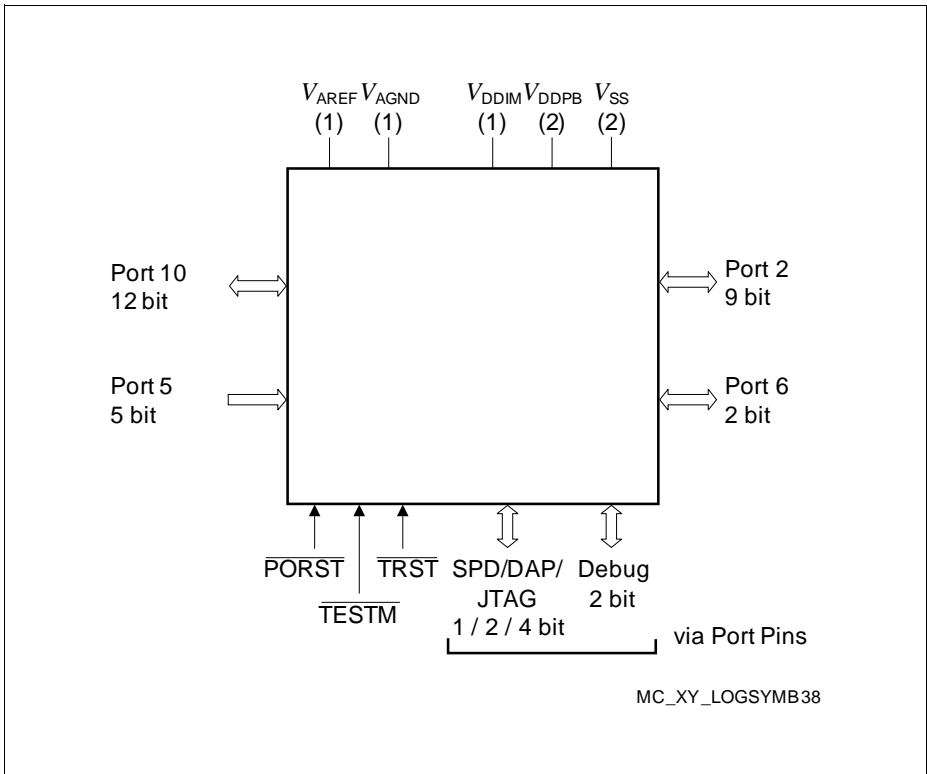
$V_{AREF}$ $V_{AGND}$ $V_{DDIM}$ $V_{DDPB}$ $V_{SS}$
(1) (1) (1) (2) (2)

Port 10
12 bit

Port 5
5 bit

Port 2
9 bit

Port 6
2 bit

$\overline{PORST}$

$\overline{TESTM}$

$\overline{TRST}$

SPD/DAP/
JTAG
1 / 2 / 4 bit

Debug
2 bit

via Port Pins

MC_XY_LOGSYMB38